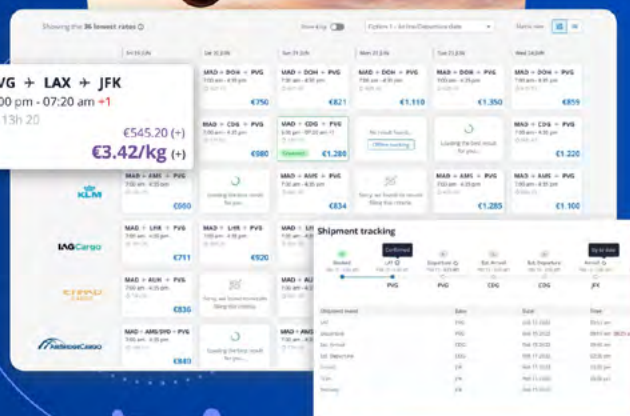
Showing the 36 lowest rates

Show 8 kg

Fri 19 JUN

Sat 20 JUN

Sun 21 JUN

Mon 22 JUN

Tue 23 JUN

Wed 24 JUN

VG → LAX → JFK

00 pm - 07:20 am +1

13h 20

€545.20 (+)

€3.42/kg (+)

MAD → DOH → PVG

€750

MAD → DOH → PVG

€821

MAD → DOH → PVG

€1.110

MAD → DOH → PVG

€1.350

MAD → DOH → PVG

€859

MAD → CDG → PVG

€980

MAD → CDG → PVG

€1.288

No result found...

Offline tracking

Loading the best result for you...

MAD → CDG → PVG

€1.220

KLM

MAD → AMS → PVG

€850

Loading the best result for you...

MAD → AMS → PVG

€834

Sorry, we found no results fitting this criteria

MAD → AMS → PVG

€1.285

MAD → AMS → PVG

€1.100

IAGCargo

MAD → LHR → PVG

€711

MAD → LHR → PVG

€920

MAD → AUH → PVG

€836

Sorry, we found no results fitting this criteria

MAD → AMS/SVO → PVG

€840

Loading the best result for you...

Shipment tracking

Confirmed

Booked

LHR

PVG

PVG

CDG

CDG

JFK

Shipment event